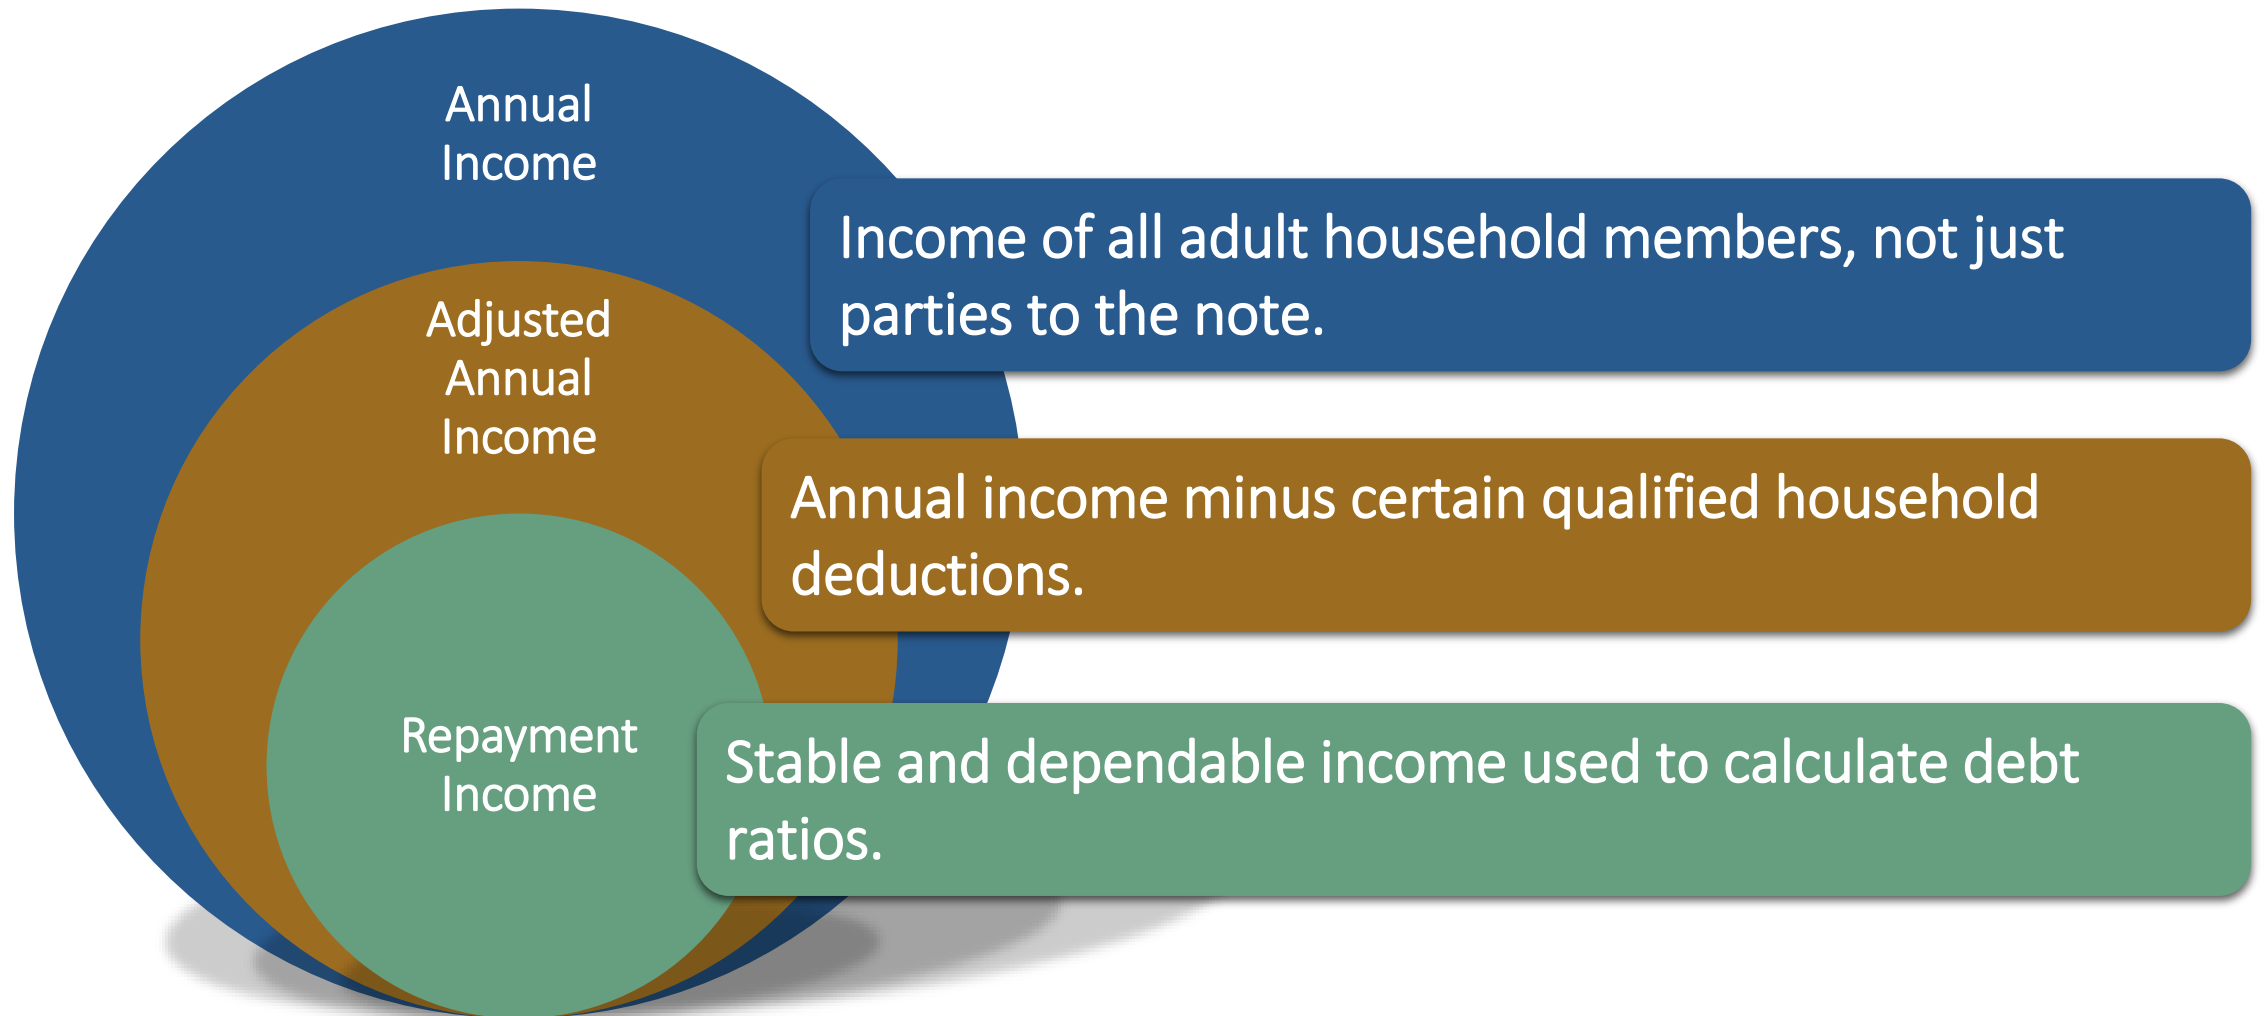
Annual Income

Income of all adult household members, not just parties to the note.

Adjusted Annual Income

Annual income minus certain qualified household deductions.

Repayment Income

Stable and dependable income used to calculate debt ratios.